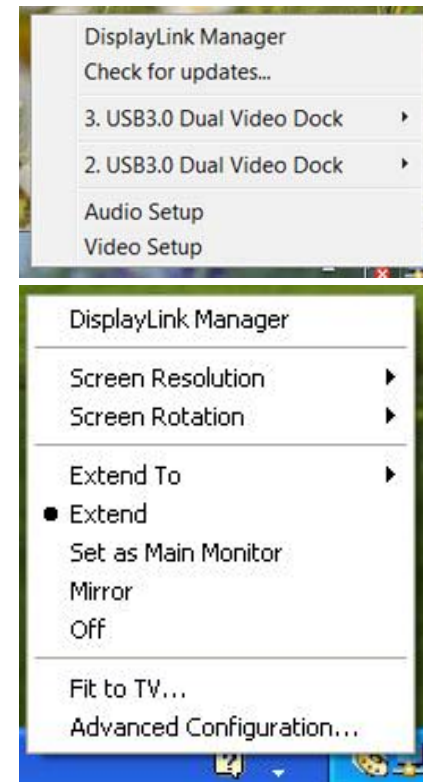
DisplayLink Manager
Check for updates...
3. USB3.0 Dual Video Dock
2. USB3.0 Dual Video Dock
Audio Setup
Video Setup

DisplayLink Manager
Screen Resolution
Screen Rotation
Extend To
● Extend
Set as Main Monitor
Mirror
Off
Fit to TV...
Advanced Configuration...